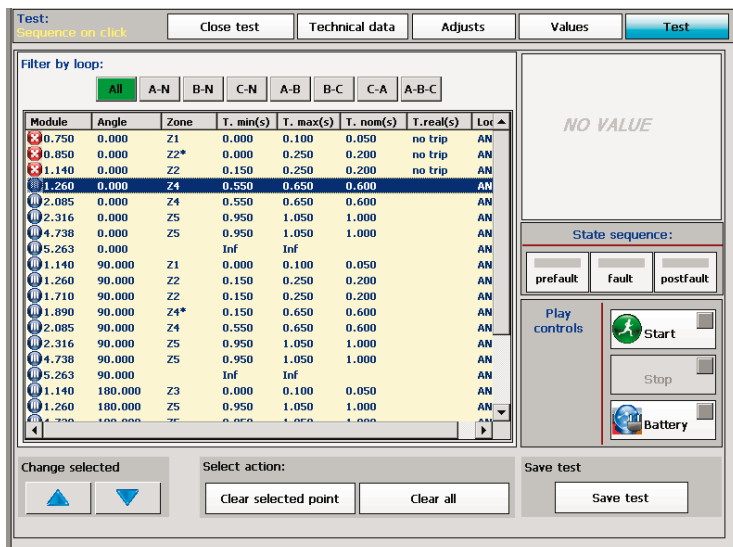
Test:
Sequence on click

Close test | Technical data | Adjusts | Values | Test

Filter by loop:

All | A-N | B-N | C-N | A-B | B-C | C-A | A-B-C

| Module | Angle | Zone | T. min(s) | T. max(s) | T. nom(s) | T.real(s) | Loc |
|---|---|---|---|---|---|---|---|
| 0.750 | 0.000 | Z1 | 0.000 | 0.100 | 0.050 | no trip | AN |
| 0.850 | 0.000 | Z2* | 0.000 | 0.250 | 0.200 | no trip | AN |
| 1.140 | 0.000 | Z2 | 0.150 | 0.250 | 0.200 | no trip | AN |
| 1.260 | 0.000 | Z4 | 0.550 | 0.650 | 0.600 | | AN |
| 2.085 | 0.000 | Z4 | 0.550 | 0.650 | 0.600 | | AN |
| 2.316 | 0.000 | Z5 | 0.950 | 1.050 | 1.000 | | AN |
| 4.738 | 0.000 | Z5 | 0.950 | 1.050 | 1.000 | | AN |
| 5.263 | 0.000 | | Inf | Inf | | | AN |
| 1.140 | 90.000 | Z1 | 0.000 | 0.100 | 0.050 | | AN |
| 1.260 | 90.000 | Z2 | 0.150 | 0.250 | 0.200 | | AN |
| 1.710 | 90.000 | Z2 | 0.150 | 0.250 | 0.200 | | AN |
| 1.890 | 90.000 | Z4* | 0.150 | 0.650 | 0.600 | | AN |
| 2.085 | 90.000 | Z4 | 0.550 | 0.650 | 0.600 | | AN |
| 2.316 | 90.000 | Z5 | 0.950 | 1.050 | 1.000 | | AN |
| 4.738 | 90.000 | Z5 | 0.950 | 1.050 | 1.000 | | AN |
| 5.263 | 90.000 | | Inf | Inf | | | AN |
| 1.140 | 180.000 | Z3 | 0.000 | 0.100 | 0.050 | | AN |
| 1.260 | 180.000 | Z5 | 0.950 | 1.050 | 1.000 | | AN |
| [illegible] | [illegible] | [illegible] | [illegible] | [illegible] | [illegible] | | AN |

NO VALUE

State sequence:

prefault | fault | postfault

Play controls

Start

Stop

Battery

Change selected

Select action:

Clear selected point | Clear all

Save test

Save test